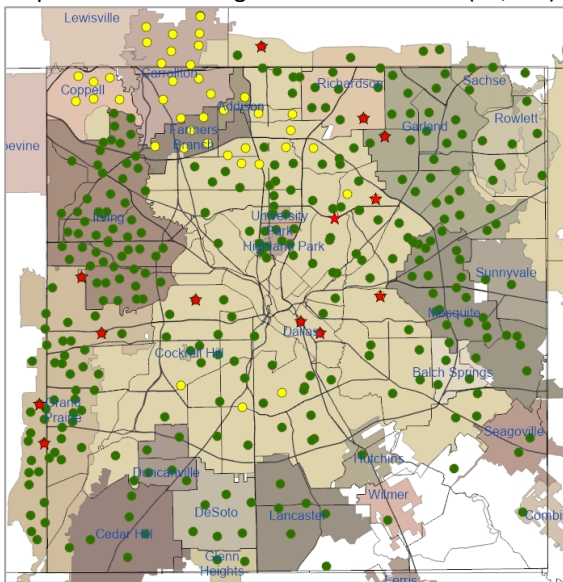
Lewisville
Carrollton
Coppell
Addison
Richardson
Sachse
Farmers Branch
Garland
Rowlett
pevine
Irving
University Park
Highland Park
Sunnyvale
Mesquite
Dallas
Cockrell Hill
Balch Springs
Grand Prairie
Seagoville
Hutchins
Duncanville
Wilmer
DeSoto
Lancaster
Cedar Hill
Combi
Glenn Heights